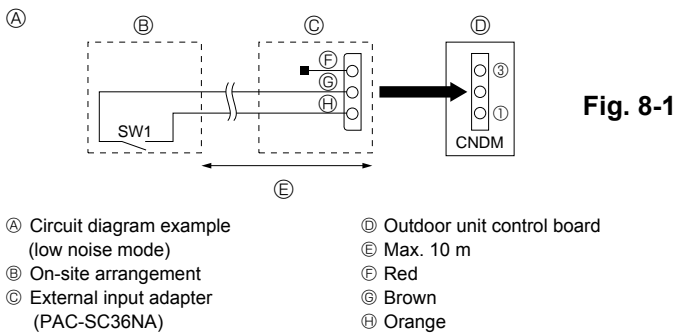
Ⓐ

Ⓑ Ⓒ Ⓓ

Ⓕ
Ⓖ
Ⓗ

③
①

SW1

CNDM

Ⓔ

Fig. 8-1

Ⓐ Circuit diagram example (low noise mode)
Ⓑ On-site arrangement
Ⓒ External input adapter (PAC-SC36NA)
Ⓓ Outdoor unit control board
Ⓔ Max. 10 m
Ⓕ Red
Ⓖ Brown
Ⓗ Orange